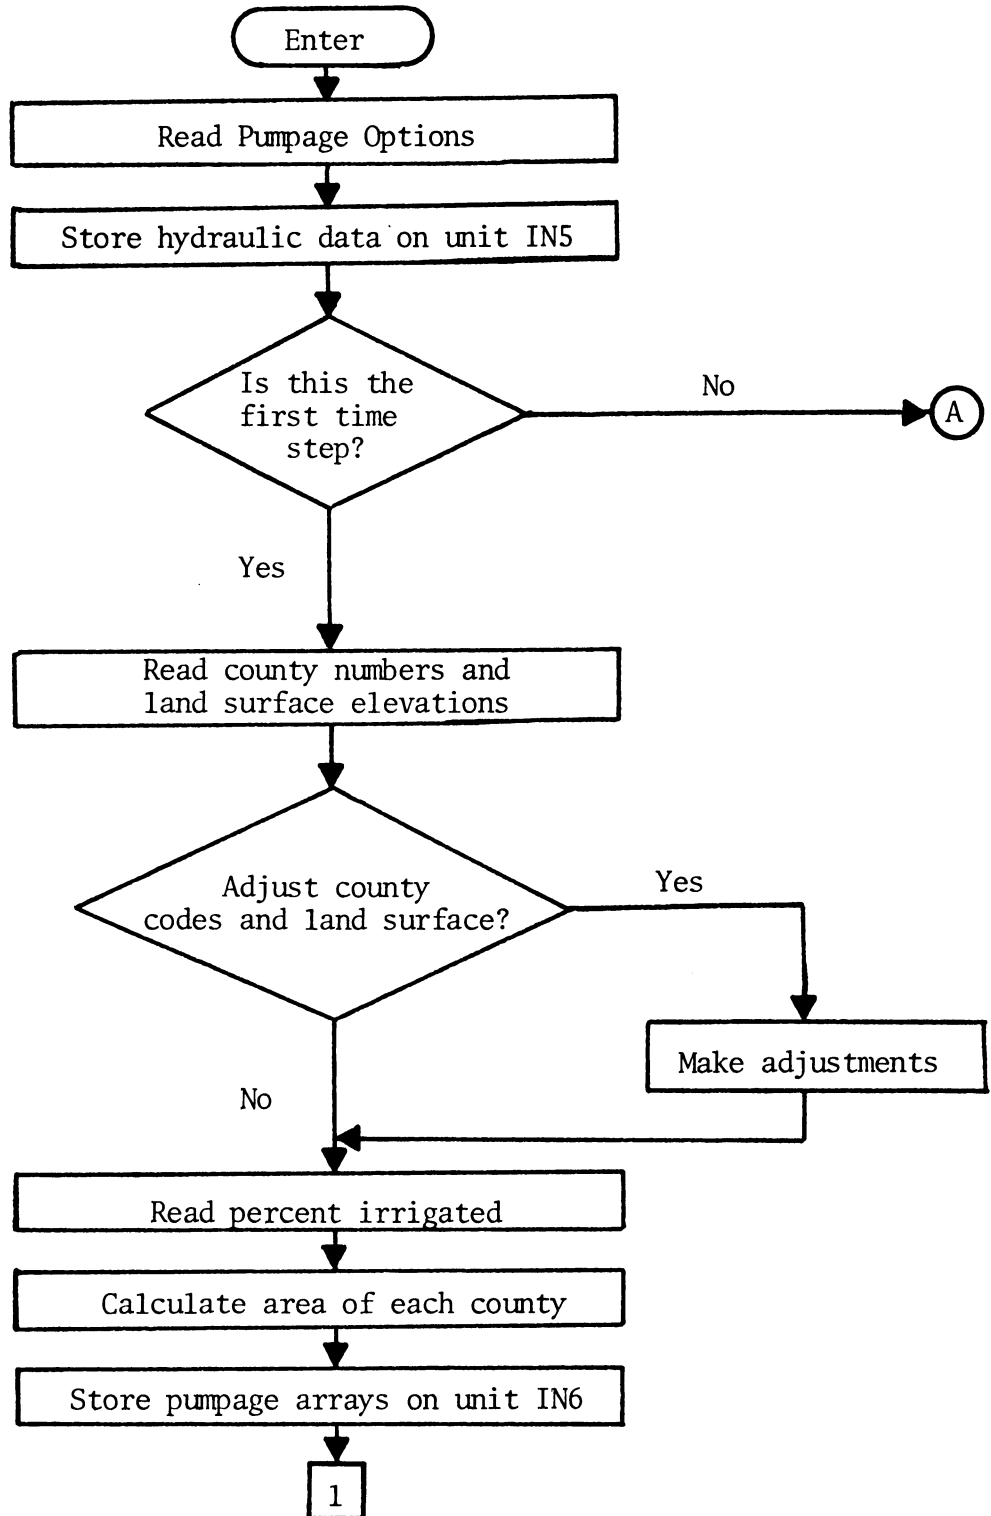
Enter

Read Pumpage Options

Store hydraulic data on unit IN5

Is this the first time step?

No

A

Yes

Read county numbers and land surface elevations

Adjust county codes and land surface?

Yes

Make adjustments

No

Read percent irrigated

Calculate area of each county

Store pumpage arrays on unit IN6

1